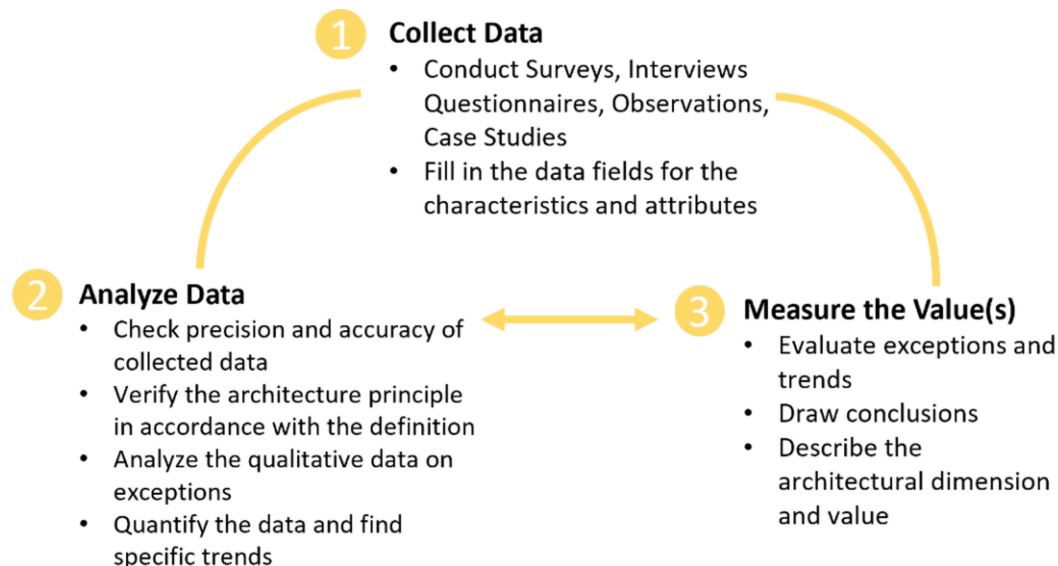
1 Collect Data

- Conduct Surveys, Interviews Questionnaires, Observations, Case Studies
- Fill in the data fields for the characteristics and attributes

2 Analyze Data

- Check precision and accuracy of collected data
- Verify the architecture principle in accordance with the definition
- Analyze the qualitative data on exceptions
- Quantify the data and find specific trends

3 Measure the Value(s)

- Evaluate exceptions and trends
- Draw conclusions
- Describe the architectural dimension and value